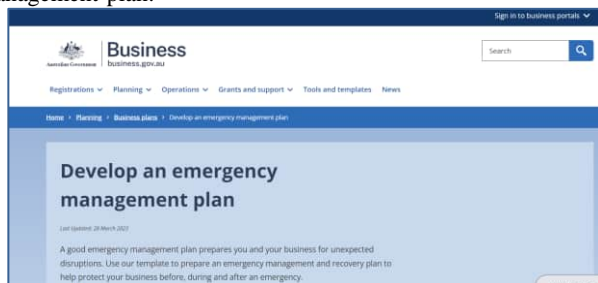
nagement plan.

Sign in to business portals

Australian Government

Business
business.gov.au

Search

Registrations Planning Operations Grants and support Tools and templates News

Home › Planning › Business plans › Develop an emergency management plan

Develop an emergency management plan

Last Updated: 28 March 2022

A good emergency management plan prepares you and your business for unexpected disruptions. Use our template to prepare an emergency management and recovery plan to help protect your business before, during and after an emergency.